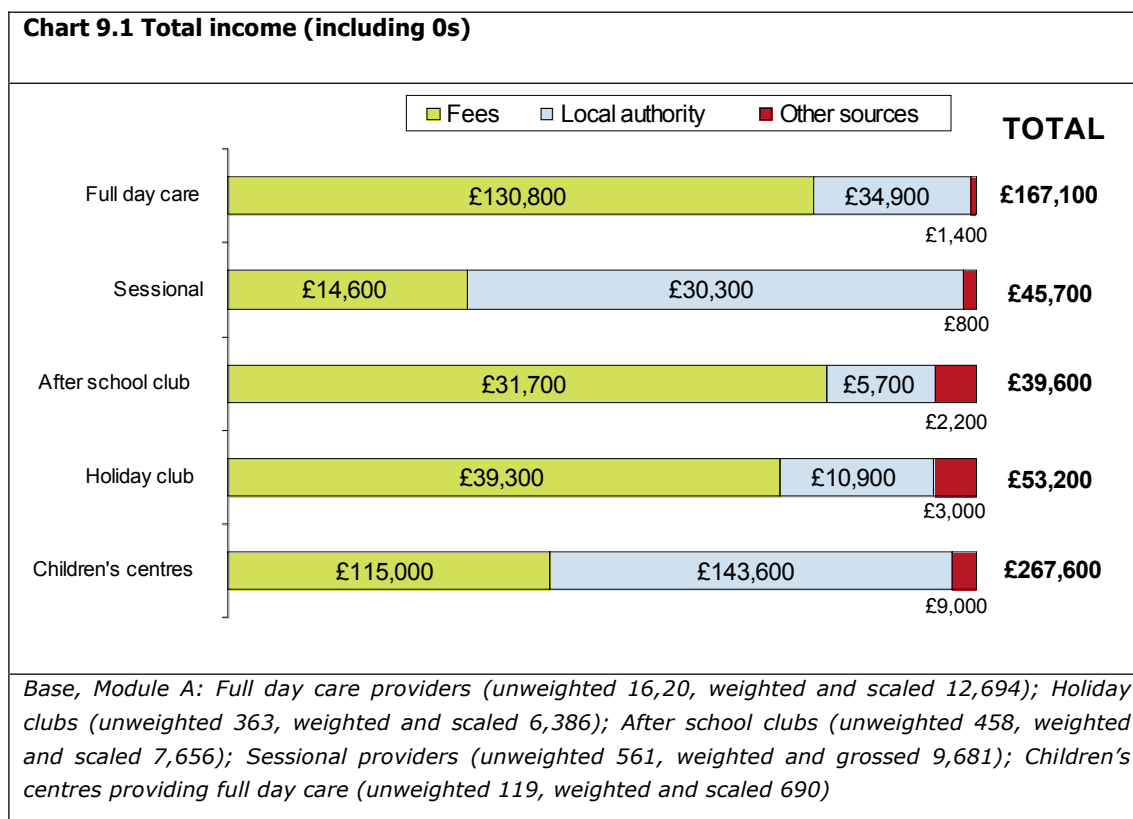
Chart 9.1 Total income (including 0s)

Fees Local authority Other sources

TOTAL

Full day care £130,800 £34,900 £1,400 £167,100

Sessional £14,600 £30,300 £800 £45,700

After school club £31,700 £5,700 £2,200 £39,600

Holiday club £39,300 £10,900 £3,000 £53,200

Children's centres £115,000 £143,600 £9,000 £267,600

Base, Module A: Full day care providers (unweighted 16,20, weighted and scaled 12,694); Holiday clubs (unweighted 363, weighted and scaled 6,386); After school clubs (unweighted 458, weighted and scaled 7,656); Sessional providers (unweighted 561, weighted and grossed 9,681); Children's centres providing full day care (unweighted 119, weighted and scaled 690)